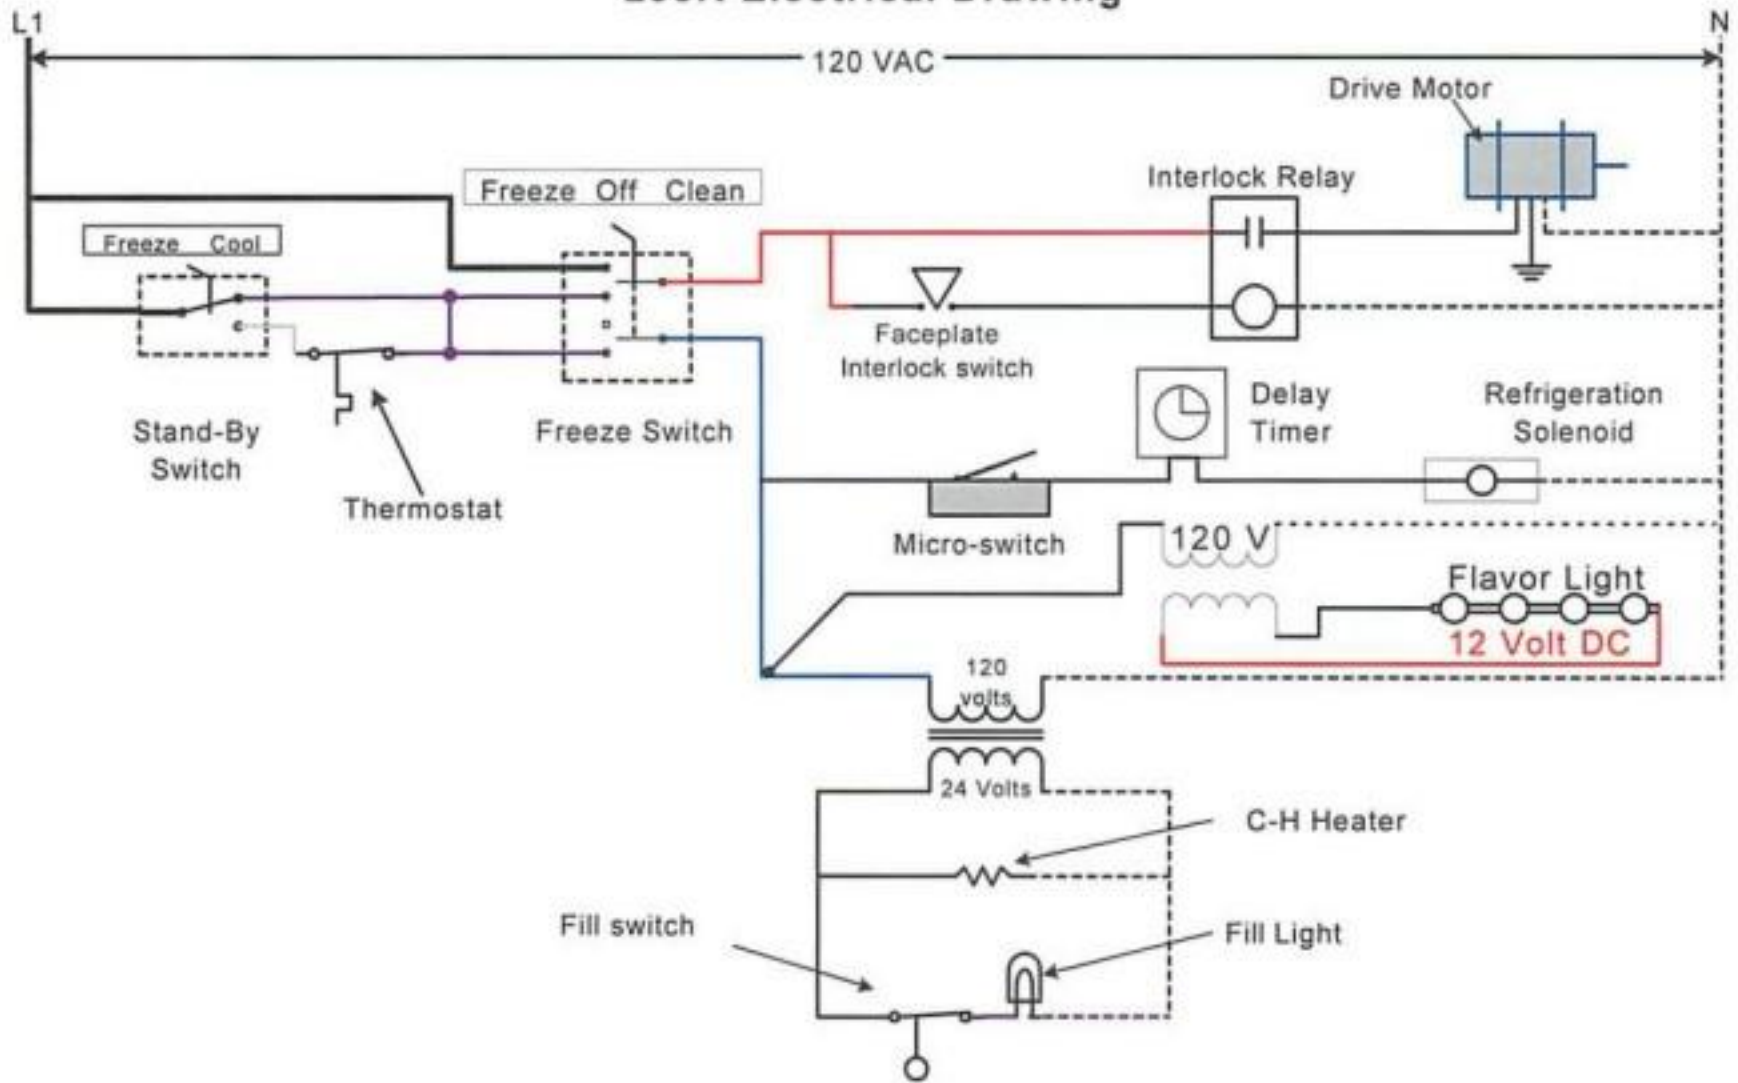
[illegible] Electrical Drawing

L1

N

120 VAC

Drive Motor

Freeze Off Clean

Interlock Relay

Freeze Cool

Faceplate Interlock switch

Stand-By Switch

Thermostat

Freeze Switch

Delay Timer

Refrigeration Solenoid

Micro-switch

120 V

Flavor Light

12 Volt DC

120 volts

24 Volts

C-H Heater

Fill switch

Fill Light